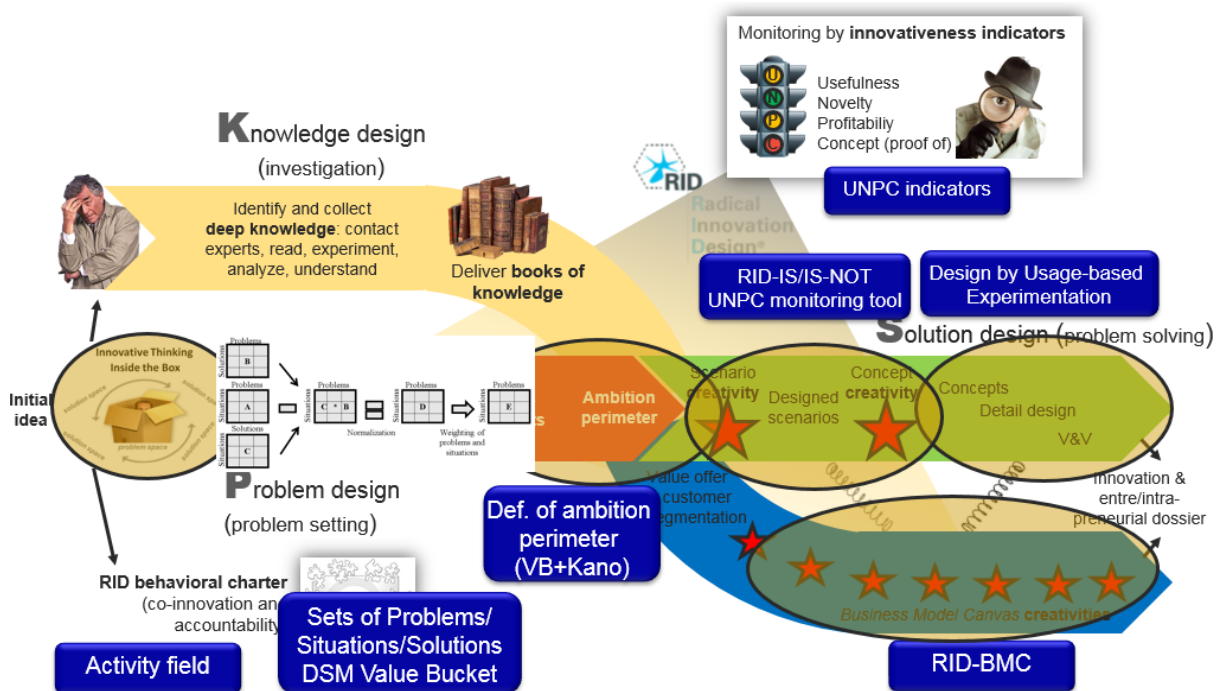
Monitoring by **innovativeness indicators**

U N P C

Usefulness
Novelty
Profitabiliy
Concept (proof of)

UNPC indicators

RID

Radical Innovation Design®

Knowledge design
(investigation)

Identify and collect **deep knowledge**: contact experts, read, experiment, analyze, understand

Deliver **books of knowledge**

RID-IS/IS-NOT UNPC monitoring tool

Design by Usage-based Experimentation

Solution design (problem solving)

Initial idea

Innovative Thinking Inside the Box

solution space

problem space

Problems
Situations
B

Problems
Situations
A
Solutions
Situations
C

Problems
Situations
C * B

Normalization

Problems
Situations
D

Weighting of problems and situations

Problems
Situations
E

Ambition perimeter

Scenario creativity

Designed scenarios

Concept creativity

Concepts

Detail design

V&V

Value offer customer segmentation

Innovation & entre/intra-preneurial dossier

Problem design
(problem setting)

Def. of ambition perimeter
(VB+Kano)

RID behavioral charter
(co-innovation an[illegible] accountability)

Sets of Problems/ Situations/Solutions DSM Value Bucket

Business Model Canvas **creativities**

Activity field

RID-BMC